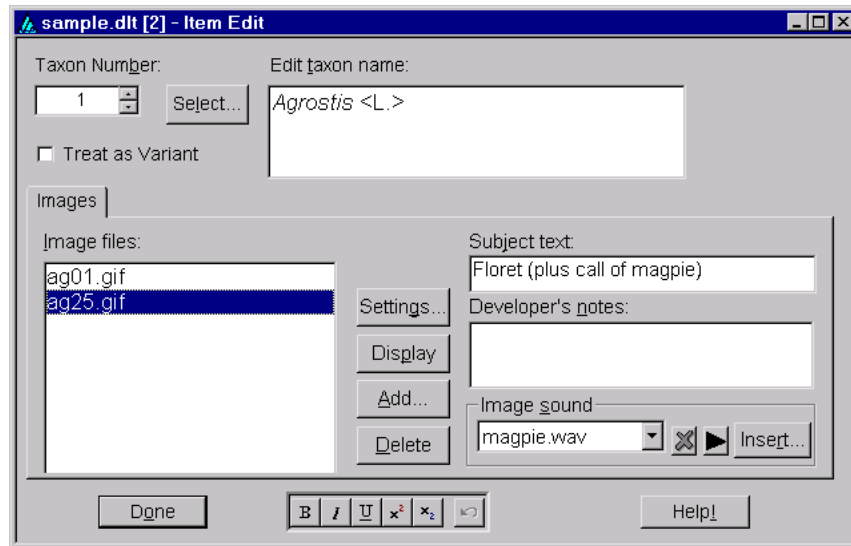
sample.dlt [2] - Item Edit

Taxon Number:

1

Select...

Treat as Variant

Edit taxon name:

Agrostis <L.>

Images

Image files:

ag01.gif
ag25.gif

Settings...

Display

Add...

Delete

Subject text:

Floret (plus call of magpie)

Developer's notes:

Image sound

magpie.wav

Insert...

Done

B I U $x^2$ $x_2$

Help!